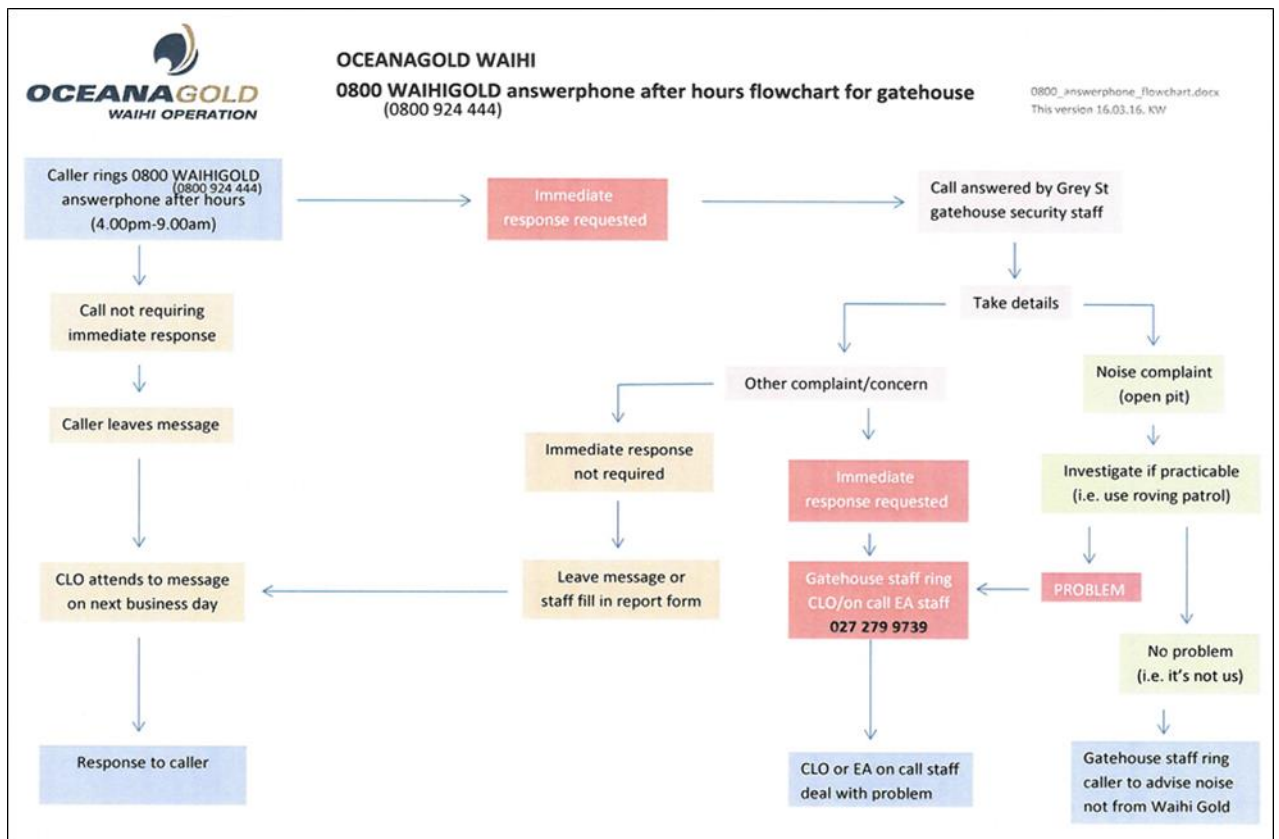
OCEANAGOLD
WAIHI OPERATION

OCEANAGOLD WAIHI

0800 WAIHIGOLD answerphone after hours flowchart for gatehouse
(0800 924 444)

0800_answerphone_flowchart.docx
This version 16.03.16. KW

Caller rings 0800 WAIHIGOLD (0800 924 444) answerphone after hours (4.00pm-9.00am)

Immediate response requested

Call answered by Grey St gatehouse security staff

Take details

Call not requiring immediate response

Caller leaves message

CLO attends to message on next business day

Response to caller

Other complaint/concern

Immediate response not required

Leave message or staff fill in report form

Immediate response requested

Gatehouse staff ring CLO/on call EA staff
027 279 9739

CLO or EA on call staff deal with problem

Noise complaint (open pit)

Investigate if practicable (i.e. use roving patrol)

PROBLEM

No problem (i.e. it's not us)

Gatehouse staff ring caller to advise noise not from Waihi Gold